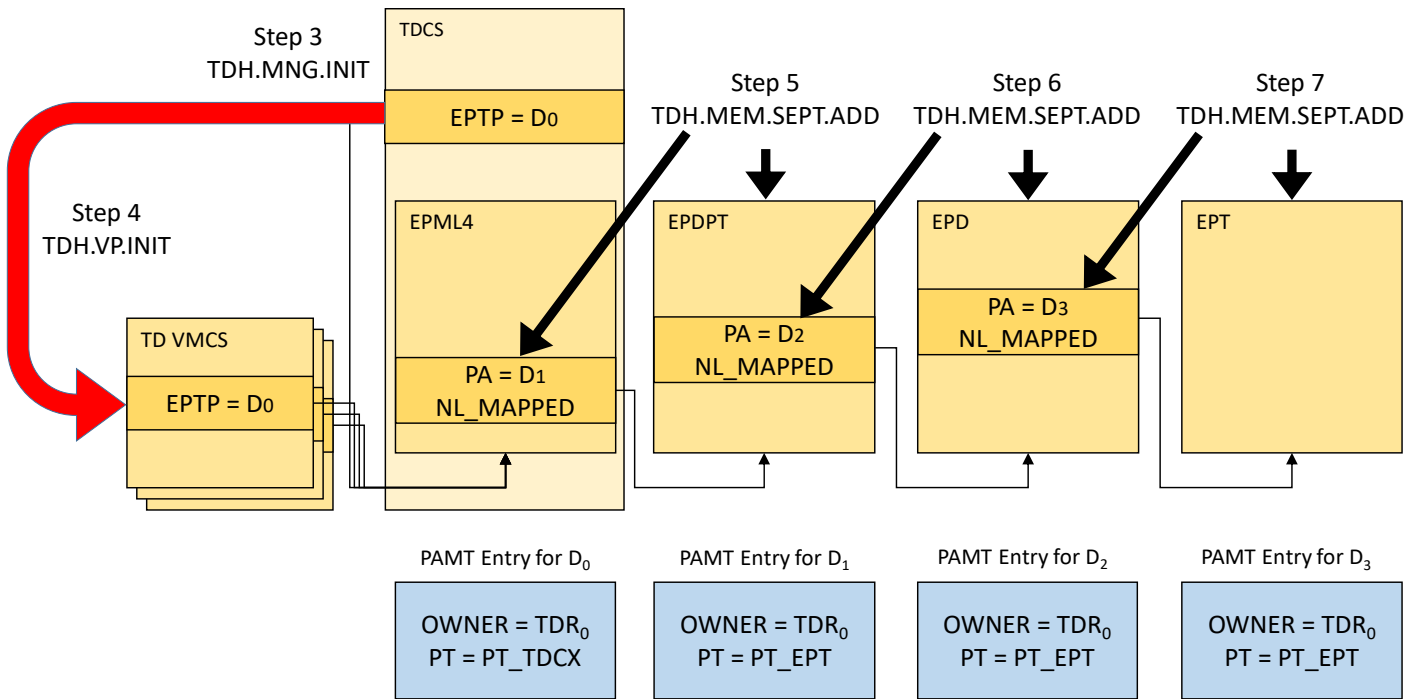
Step 3
TDH.MNG.INIT

TDCS

EPTP = $D_0$

Step 4
TDH.VP.INIT

TD VMCS

EPTP = $D_0$

EPML4

PA = $D_1$
NL_MAPPED

Step 5
TDH.MEM.SEPT.ADD

EPDPT

PA = $D_2$
NL_MAPPED

Step 6
TDH.MEM.SEPT.ADD

EPD

PA = $D_3$
NL_MAPPED

Step 7
TDH.MEM.SEPT.ADD

EPT

PAMT Entry for $D_0$

OWNER = $TDR_0$
PT = PT_TDCX

PAMT Entry for $D_1$

OWNER = $TDR_0$
PT = PT_EPT

PAMT Entry for $D_2$

OWNER = $TDR_0$
PT = PT_EPT

PAMT Entry for $D_3$

OWNER = $TDR_0$
PT = PT_EPT